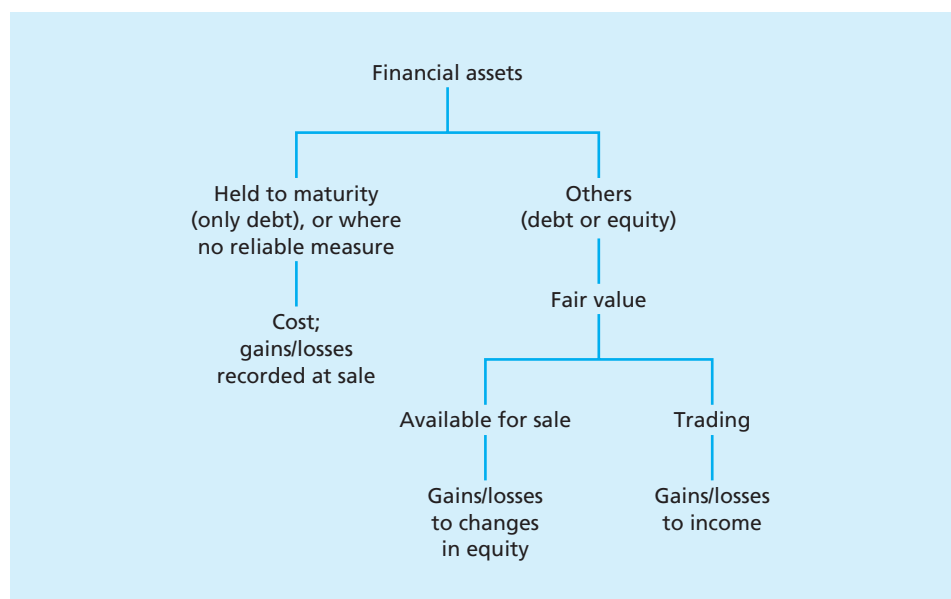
Financial assets

Held to maturity (only debt), or where no reliable measure

Cost; gains/losses recorded at sale

Others (debt or equity)

Fair value

Available for sale

Gains/losses to changes in equity

Trading

Gains/losses to income